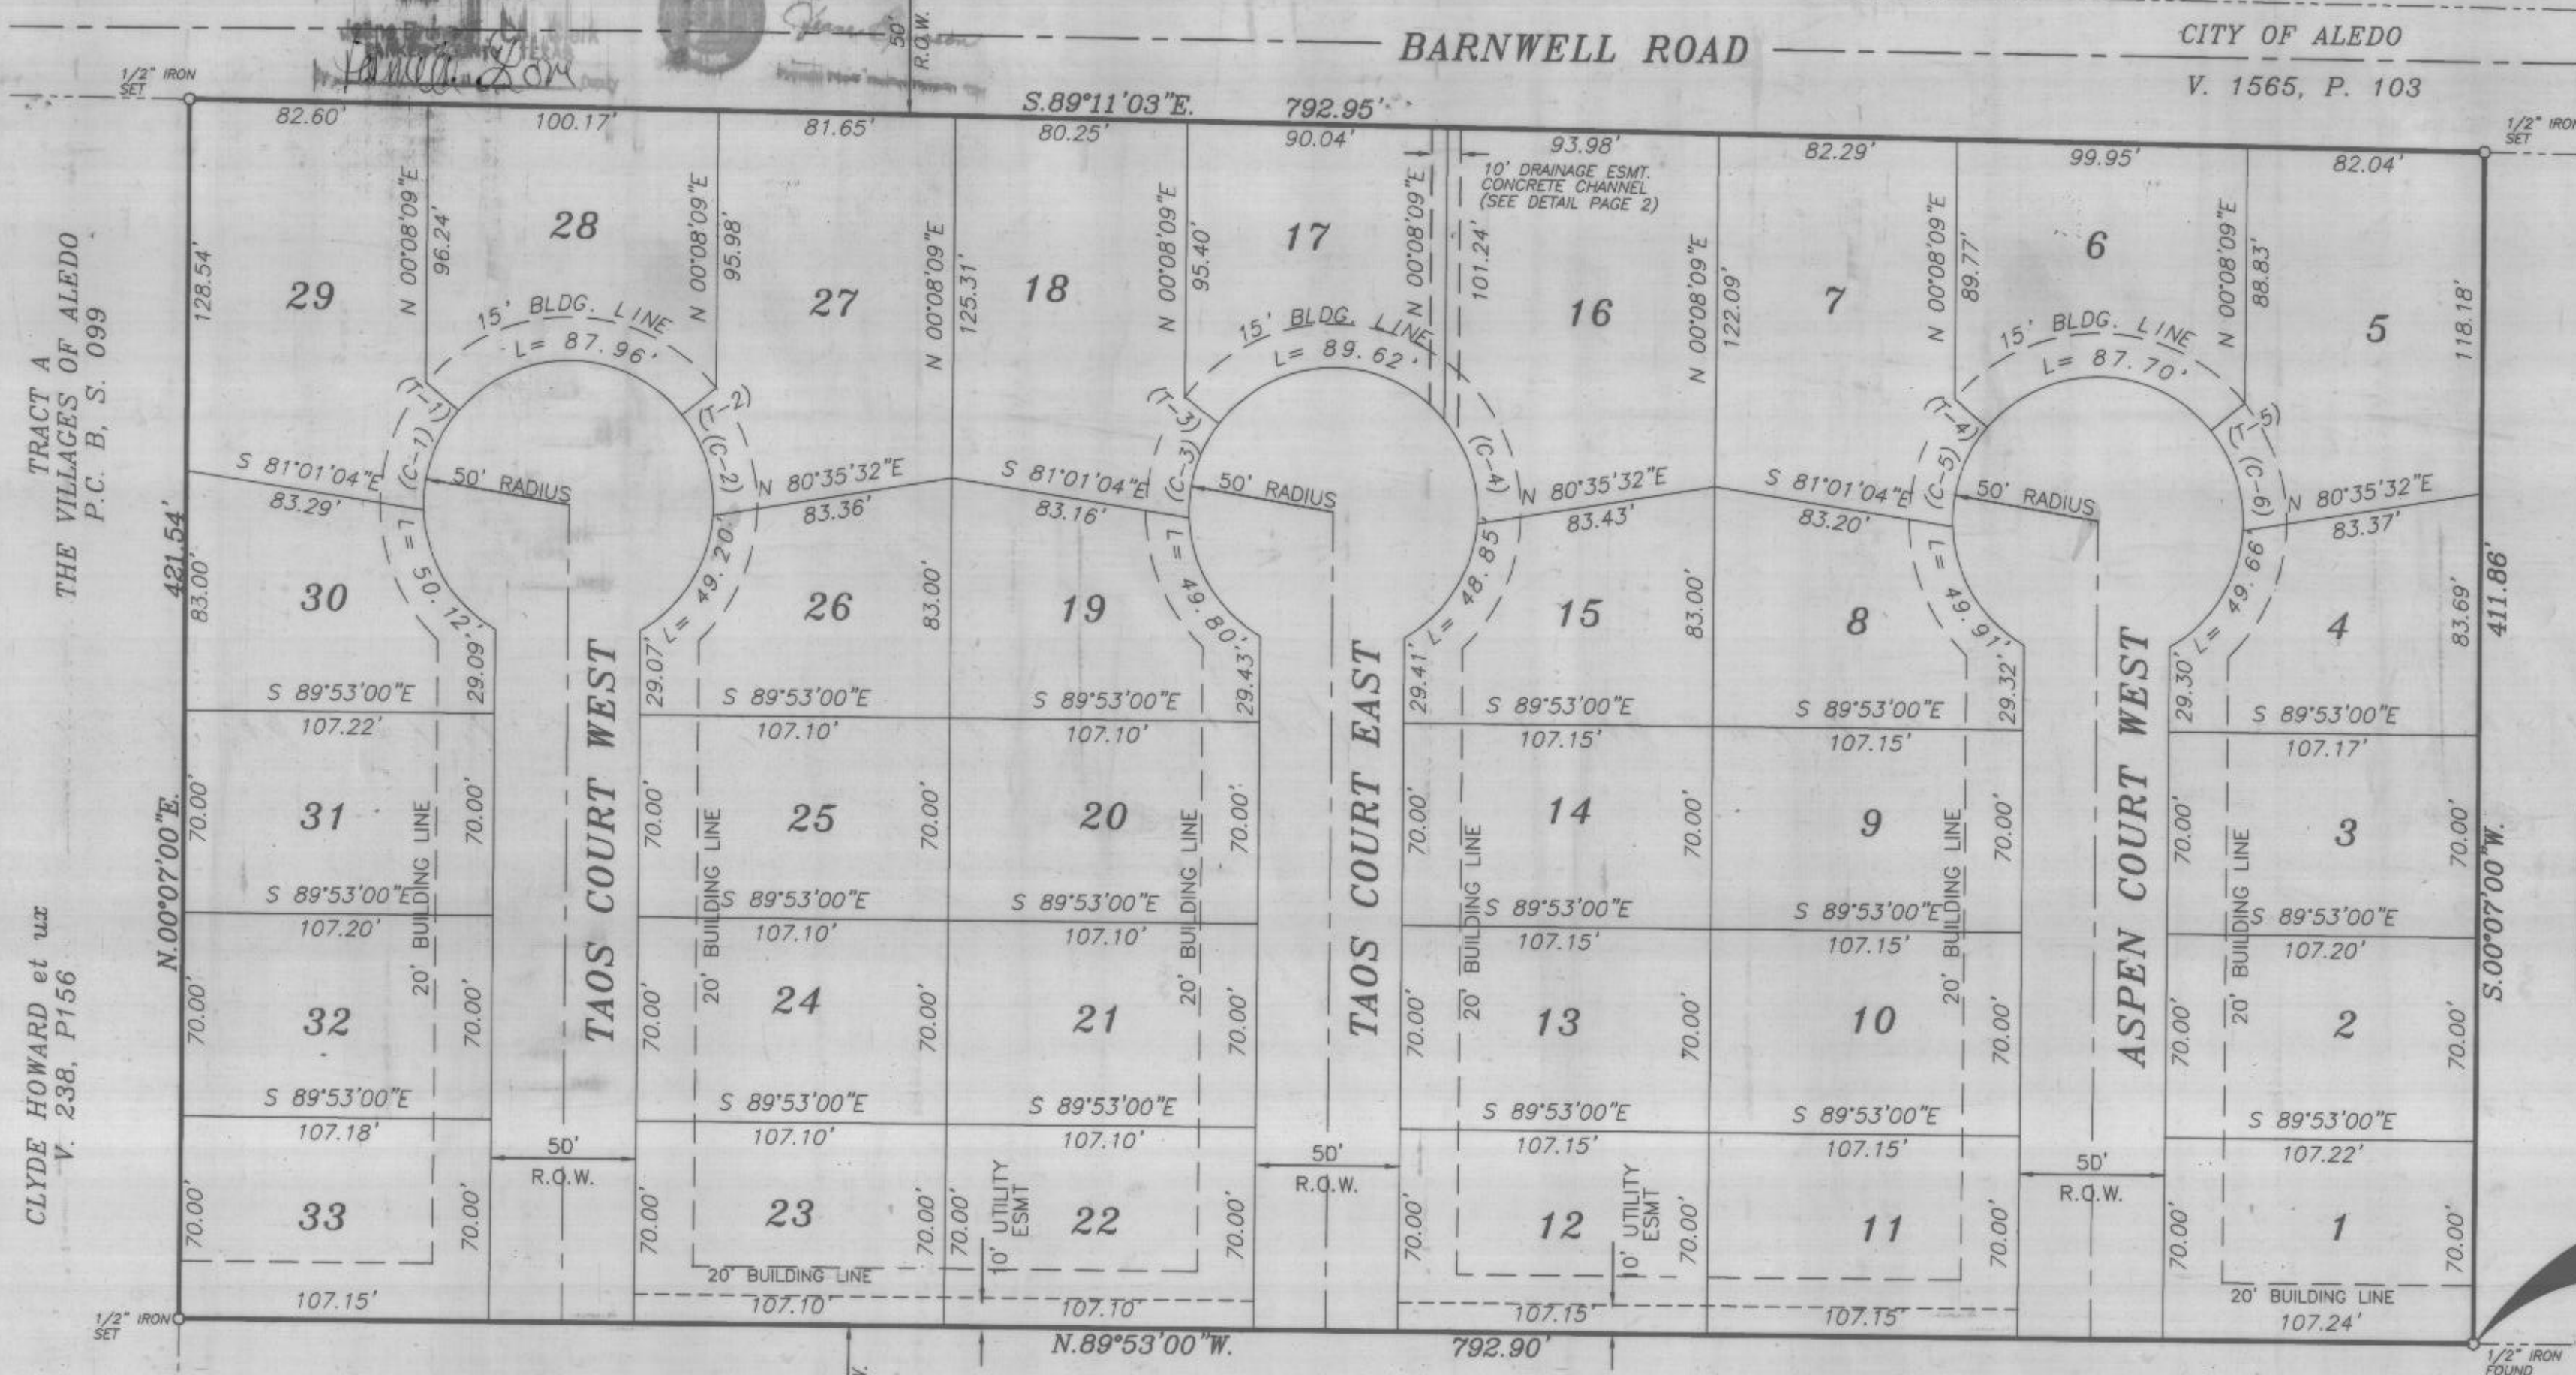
50' R.O.W.

BARNWELL ROAD

CITY OF ALEDO
V. 1565, P. 103

1/2" IRON SET

1/2" IRON SET

S.89°11'03"E. 792.95'

82.60' 100.17' 81.65' 80.25' 90.04' 93.98' 82.29' 99.95' 82.04'

10' DRAINAGE ESMT. CONCRETE CHANNEL (SEE DETAIL PAGE 2)

TRACT A
THE VILLAGES OF ALEDO
P.C. B, S. 099

128.54'
N 00°08'09"E 96.24'
N 00°08'09"E 95.98'
N 00°08'09"E 125.31'
N 00°08'09"E 95.40'
N 00°08'09"E 101.24'
N 00°08'09"E 122.09'
N 00°08'09"E 89.77'
N 00°08'09"E 88.83'
118.18'

28 29 27 18 17 16 7 6 5

15' BLDG. LINE
L= 87.96'
15' BLDG. LINE
L= 89.62'
15' BLDG. LINE
L= 87.70'

(T-1) (C-1) (T-2) (C-2) (T-3) (C-3) (C-4) (T-4) (C-5) (T-5) (C-6)

50' RADIUS
50' RADIUS
50' RADIUS

S 81°01'04"E 83.29'
N 80°35'32"E 83.36'
S 81°01'04"E 83.16'
N 80°35'32"E 83.43'
S 81°01'04"E 83.20'
N 80°35'32"E 83.37'

L= 50.12'
L= 49.20'
L= 49.80'
L= 48.85'
L= 49.91'
L= 49.66'

421.54'
411.86'

83.00' 83.00' 83.00' 83.69'

30 26 19 15 8 4

29.09' 29.07' 29.43' 29.41' 29.32' 29.30'

S 89°53'00"E 107.22'
S 89°53'00"E 107.10'
S 89°53'00"E 107.10'
S 89°53'00"E 107.15'
S 89°53'00"E 107.15'
S 89°53'00"E 107.17'

TAOS COURT WEST
TAOS COURT EAST
ASPEN COURT WEST

31 25 20 14 9 3

70.00'

S 89°53'00"E 107.20'
S 89°53'00"E 107.10'
S 89°53'00"E 107.10'
S 89°53'00"E 107.15'
S 89°53'00"E 107.15'
S 89°53'00"E 107.20'

20' BUILDING LINE
20' BUILDING LINE
20' BUILDING LINE
20' BUILDING LINE
20' BUILDING LINE
20' BUILDING LINE

N.00°07'00"E.
S.00°07'00"W.

CLYDE HOWARD et ux
V. 238, P156

32 24 21 13 10 2

S 89°53'00"E 107.18'
S 89°53'00"E 107.10'
S 89°53'00"E 107.10'
S 89°53'00"E 107.15'
S 89°53'00"E 107.15'
S 89°53'00"E 107.22'

50' R.O.W.
50' R.O.W.
50' R.O.W.

33 23 22 12 11 1

10' UTILITY ESMT
10' UTILITY ESMT

20' BUILDING LINE
20' BUILDING LINE

107.15' 107.10' 107.10' 107.15' 107.15' 107.24'

1/2" IRON SET
1/2" IRON FOUND

N.89°53'00"W. 792.90'